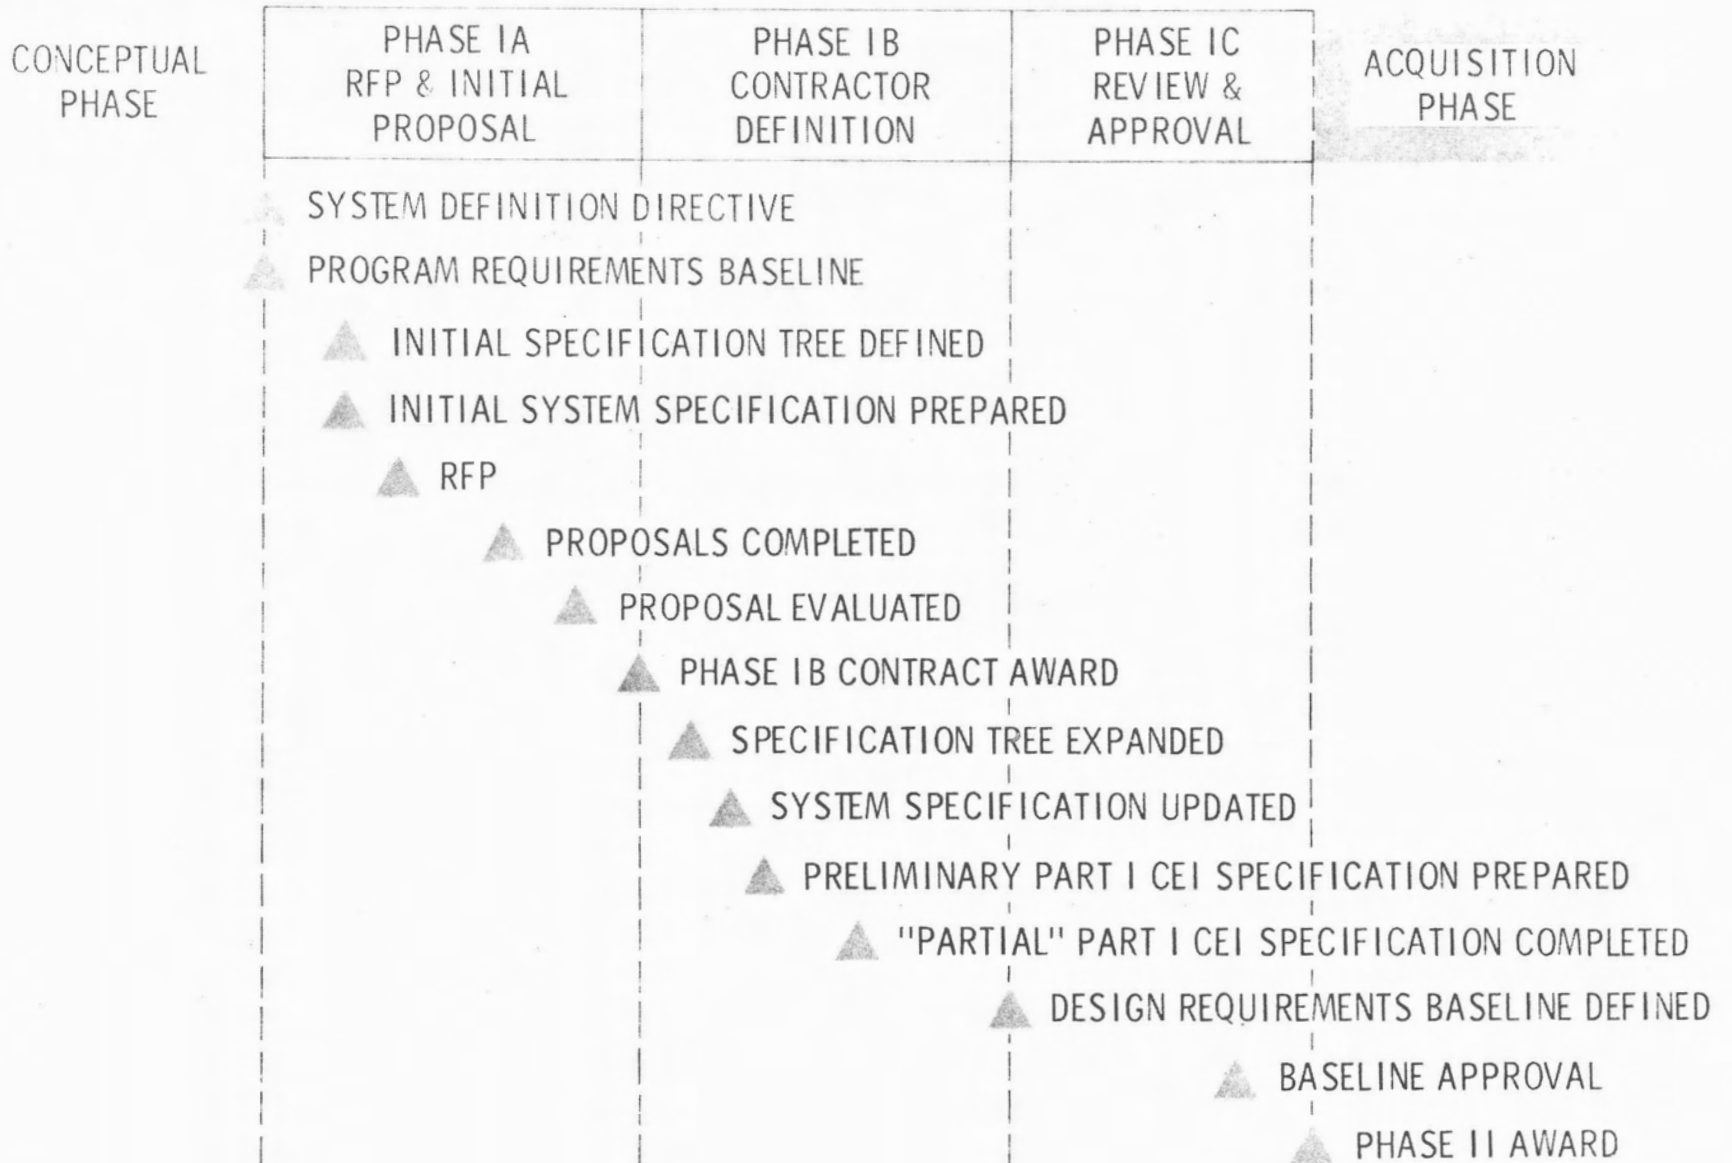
CONCEPTUAL PHASE

PHASE IA RFP & INITIAL PROPOSAL

PHASE IB CONTRACTOR DEFINITION

PHASE IC REVIEW & APPROVAL

ACQUISITION PHASE

SYSTEM DEFINITION DIRECTIVE

PROGRAM REQUIREMENTS BASELINE

INITIAL SPECIFICATION TREE DEFINED

INITIAL SYSTEM SPECIFICATION PREPARED

RFP

PROPOSALS COMPLETED

PROPOSAL EVALUATED

PHASE IB CONTRACT AWARD

SPECIFICATION TREE EXPANDED

SYSTEM SPECIFICATION UPDATED

PRELIMINARY PART I CEI SPECIFICATION PREPARED

"PARTIAL" PART I CEI SPECIFICATION COMPLETED

DESIGN REQUIREMENTS BASELINE DEFINED

BASELINE APPROVAL

PHASE II AWARD